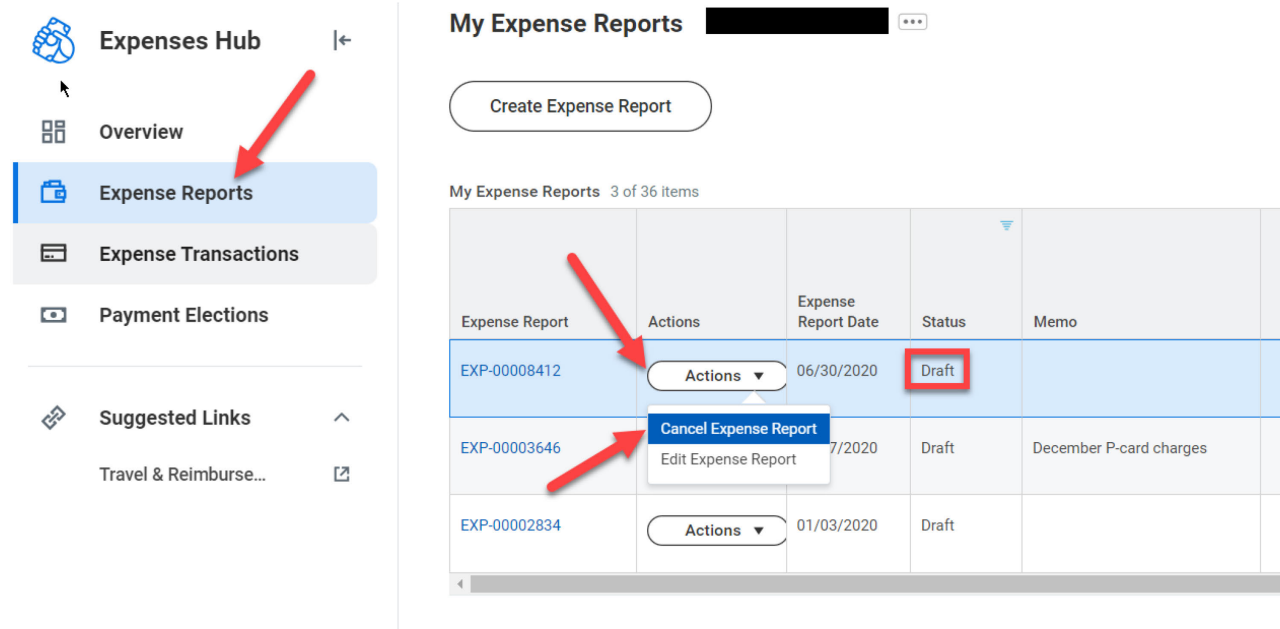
Expenses Hub

Overview

Expense Reports

Expense Transactions

Payment Elections

Suggested Links

Travel & Reimburse...

My Expense Reports

Create Expense Report

My Expense Reports 3 of 36 items

| Expense Report | Actions | Expense Report Date | Status | Memo |
|---|---|---|---|---|
| EXP-00008412 | Actions | 06/30/2020 | Draft | |
| EXP-00003646 | Cancel Expense Report / Edit Expense Report | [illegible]7/2020 | Draft | December P-card charges |
| EXP-00002834 | Actions | 01/03/2020 | Draft | |